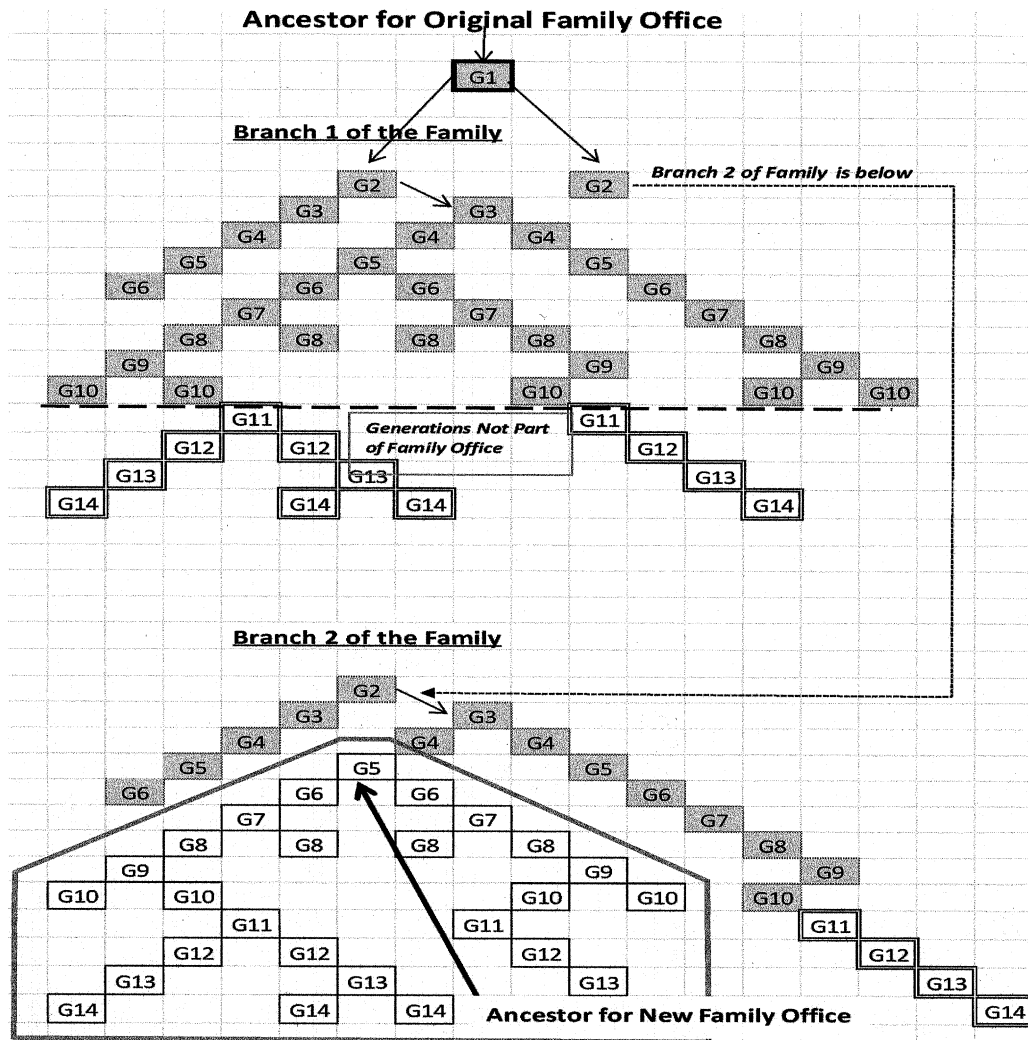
Ancestor for Original Family Office

G1

Branch 1 of the Family

G2 G2 Branch 2 of Family is below

G3 G3
G4 G4 G4
G5 G5 G5
G6 G6 G6 G6
G7 G7 G7
G8 G8 G8 G8 G8
G9 G9 G9
G10 G10 G10 G10 G10

G11 G11
G12 G12 Generations Not Part of Family Office G12
G13 G13 G13
G14 G14 G14 G14

Branch 2 of the Family

G2
G3 G3
G4 G4 G4
G5 G5 G5
G6 G6 G6 G6
G7 G7 G7
G8 G8 G8 G8 G8
G9 G9 G9
G10 G10 G10 G10 G10
G11 G11 G11
G12 G12 G12 G12
G13 G13 G13 G13
G14 G14 G14 G14

Ancestor for New Family Office